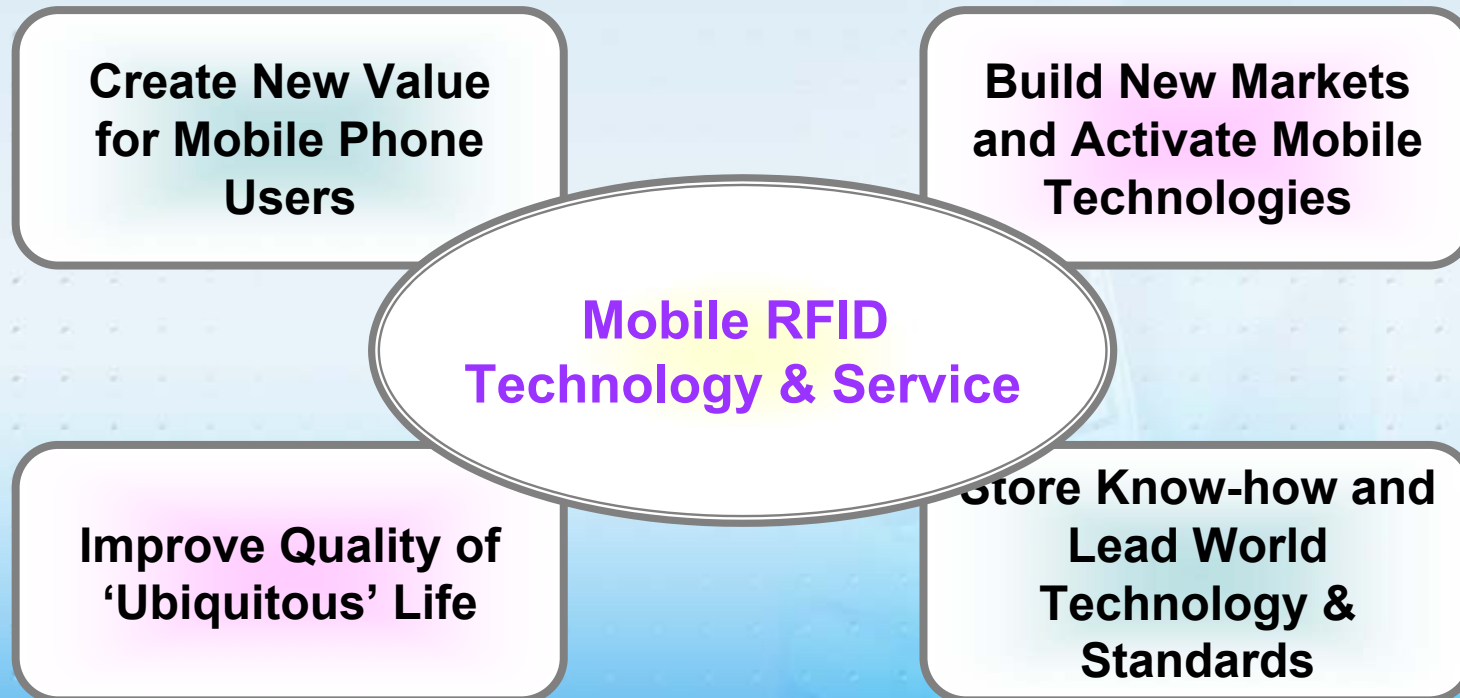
Create New Value for Mobile Phone Users

Build New Markets and Activate Mobile Technologies

Mobile RFID Technology & Service

Improve Quality of ‘Ubiquitous’ Life

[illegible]tore Know-how and Lead World Technology & Standards